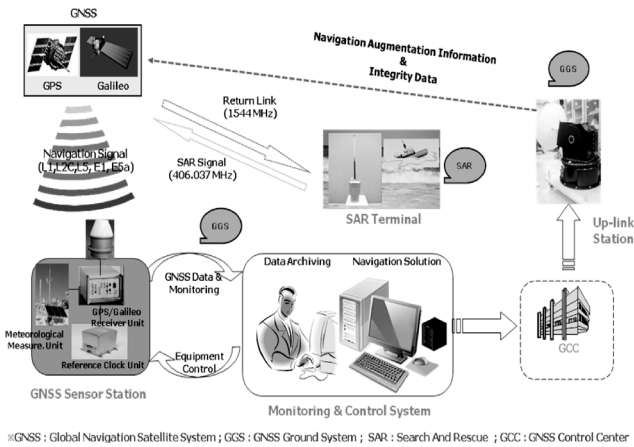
GNSS

GPS

Galileo

Navigation Augmentation Information & Integrity Data

GGS

Return Link (1544MHz)

Navigation Signal (L1, L2C, L5, E1, E5a)

SAR Signal (406.037 MHz)

SAR

SAR Terminal

Up-link Station

GGS

GNSS Data & Monitoring

Data Archiving

Navigation Solution

GPS/Galileo Receiver Unit

Meteorological Measure. Unit

Reference Clock Unit

Equipment Control

GCC

GNSS Sensor Station

Monitoring & Control System

※GNSS : Global Navigation Satellite System ; GGS : GNSS Ground System ; SAR : Search And Rescue ; GCC : GNSS Control Center